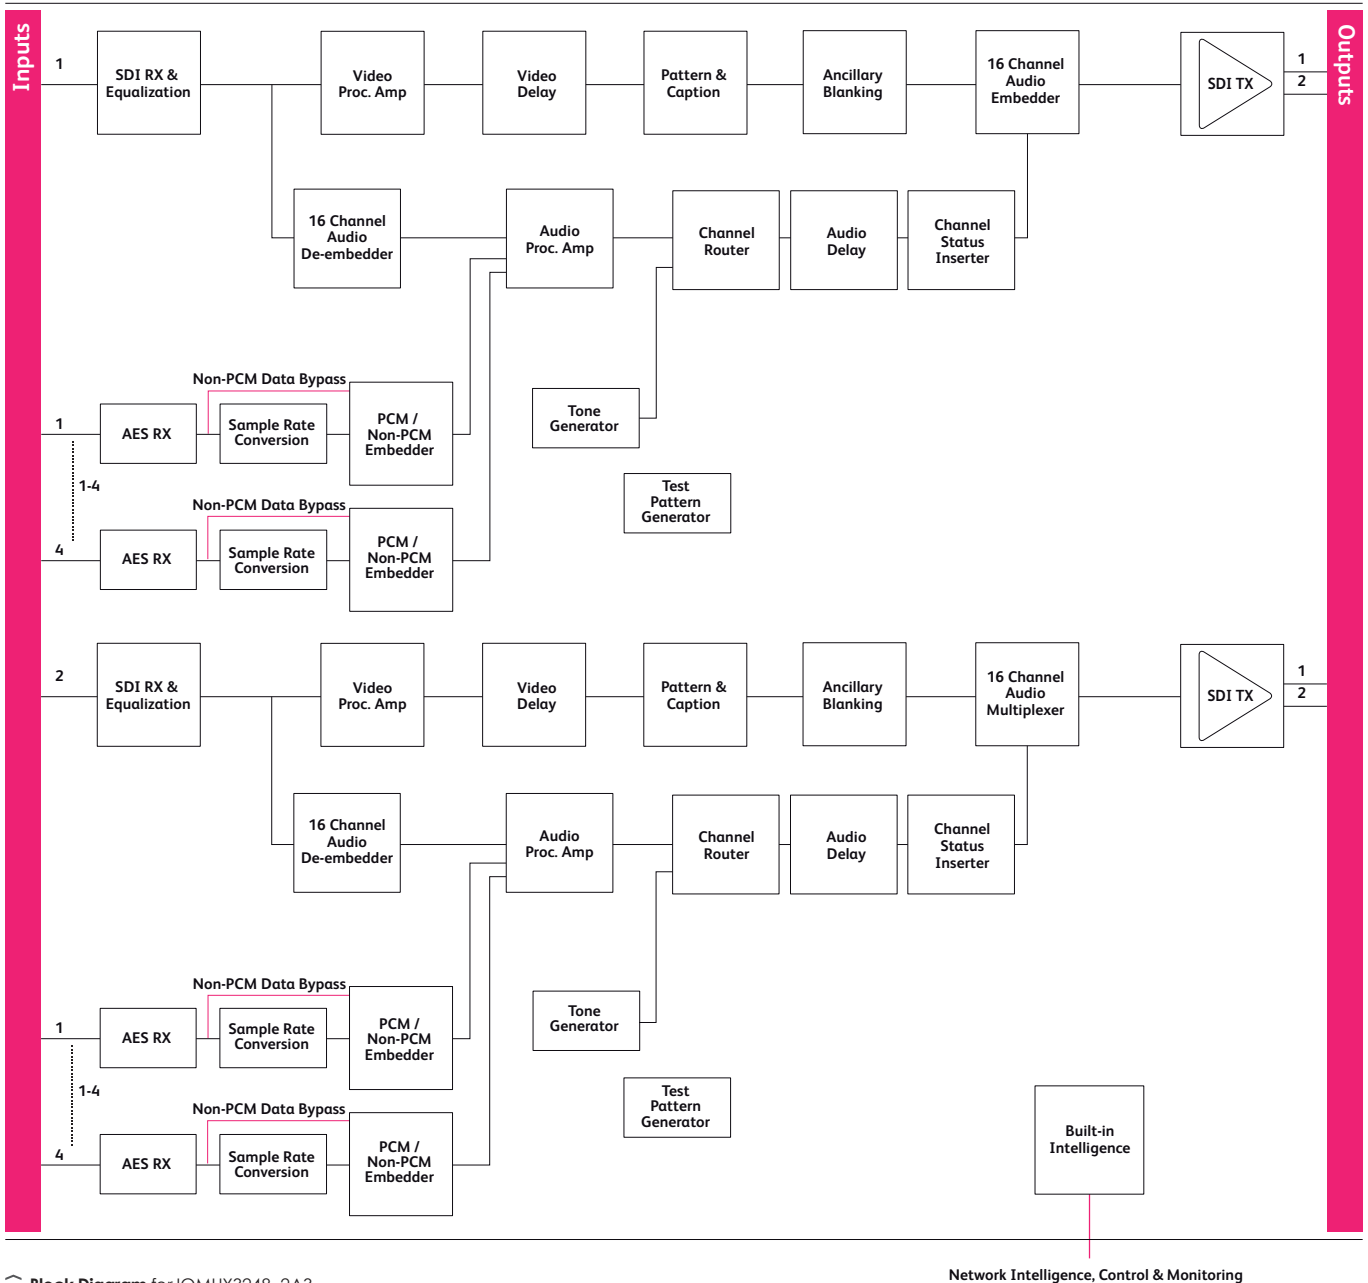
Inputs

Outputs

1

SDI RX & Equalization

Video Proc. Amp

Video Delay

Pattern & Caption

Ancillary Blanking

16 Channel Audio Embedder

SDI TX

1

2

16 Channel Audio De-embedder

Audio Proc. Amp

Channel Router

Audio Delay

Channel Status Inserter

Non-PCM Data Bypass

1

AES RX

Sample Rate Conversion

PCM / Non-PCM Embedder

Tone Generator

1-4

Test Pattern Generator

Non-PCM Data Bypass

4

AES RX

Sample Rate Conversion

PCM / Non-PCM Embedder

2

SDI RX & Equalization

Video Proc. Amp

Video Delay

Pattern & Caption

Ancillary Blanking

16 Channel Audio Multiplexer

SDI TX

1

2

16 Channel Audio De-embedder

Audio Proc. Amp

Channel Router

Audio Delay

Channel Status Inserter

Non-PCM Data Bypass

1

AES RX

Sample Rate Conversion

PCM / Non-PCM Embedder

Tone Generator

1-4

Test Pattern Generator

Non-PCM Data Bypass

4

AES RX

Sample Rate Conversion

PCM / Non-PCM Embedder

Built-in Intelligence

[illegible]

Network Intelligence, Control & Monitoring